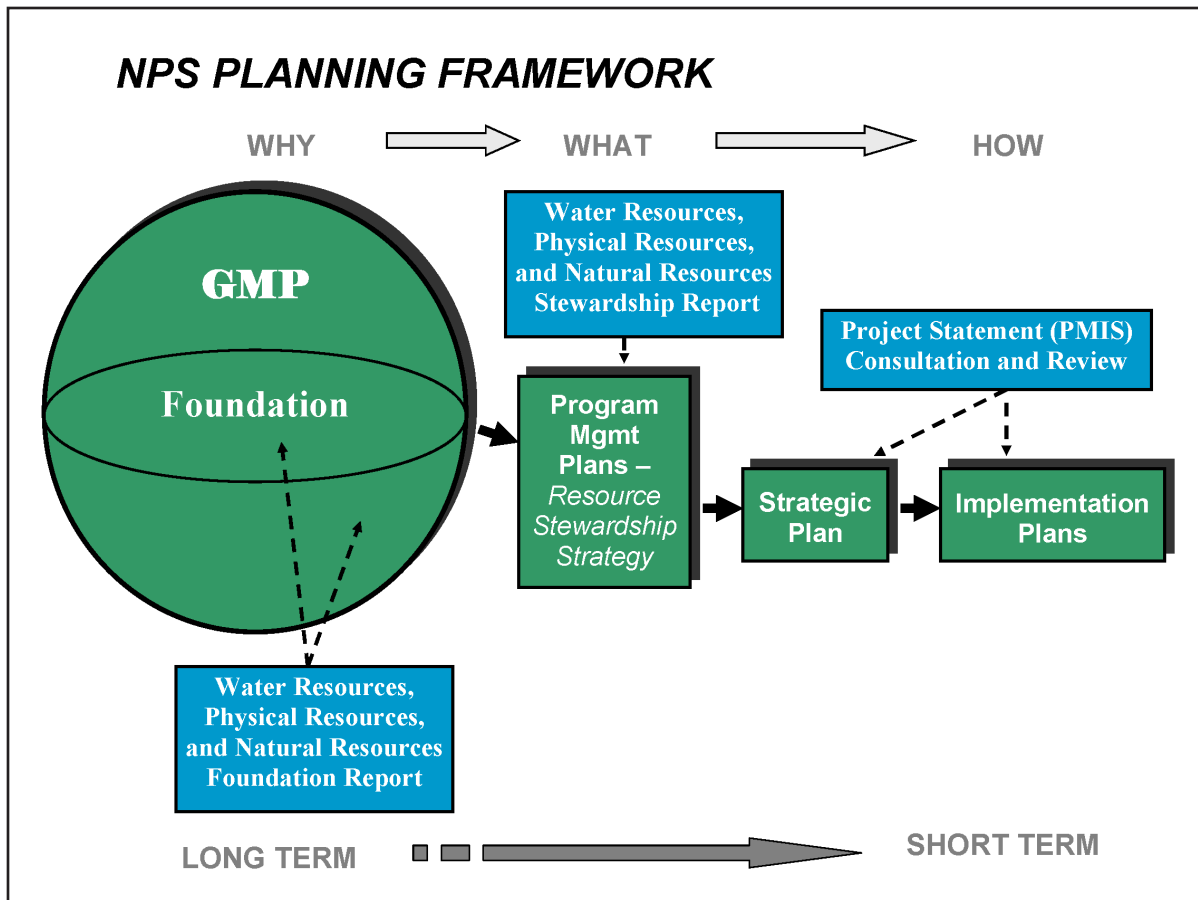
NPS PLANNING FRAMEWORK

WHY

WHAT

HOW

GMP

Foundation

Water Resources, Physical Resources, and Natural Resources Stewardship Report

Project Statement (PMIS) Consultation and Review

Program Mgmt Plans – *Resource Stewardship Strategy*

Strategic Plan

Implementation Plans

Water Resources, Physical Resources, and Natural Resources Foundation Report

LONG TERM

SHORT TERM